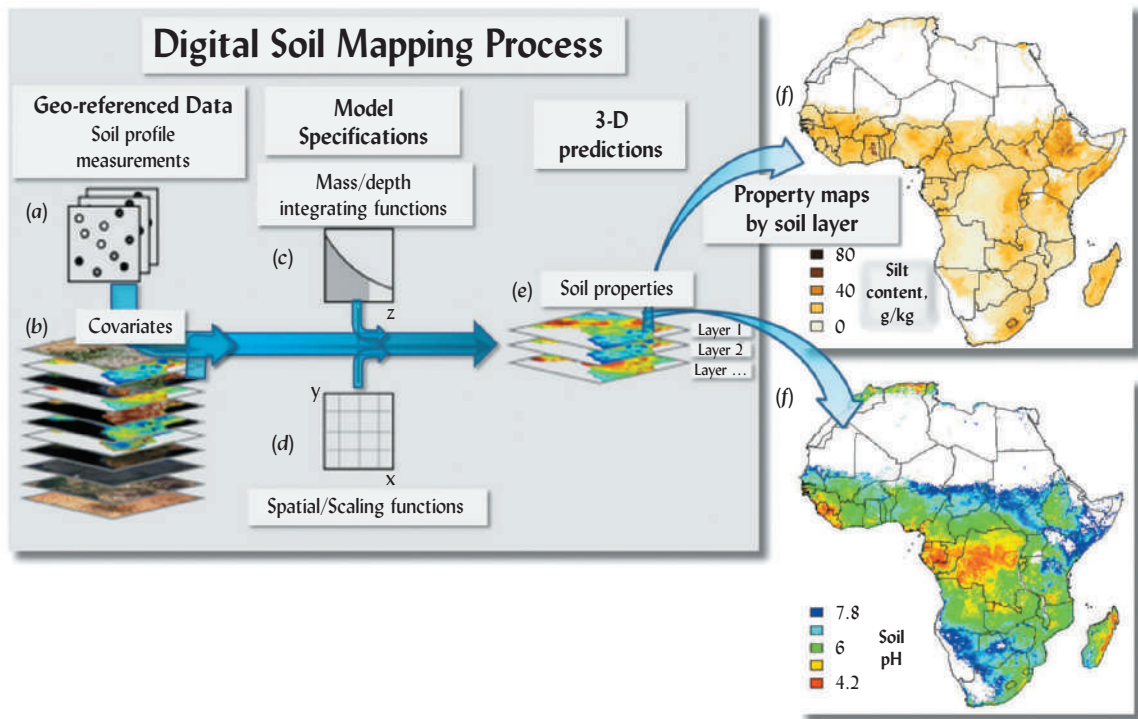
Digital Soil Mapping Process

Geo-referenced Data
Soil profile measurements

Model Specifications

3-D predictions

Mass/depth integrating functions

(a)

(b)

Covariates

(c)

z

y

(d)

x

Spatial/Scaling functions

(e)

Soil properties

Layer 1
Layer 2
Layer ...

(f)

Property maps by soil layer

80
40
0

Silt content, g/kg

(f)

7.8
6
4.2

Soil pH